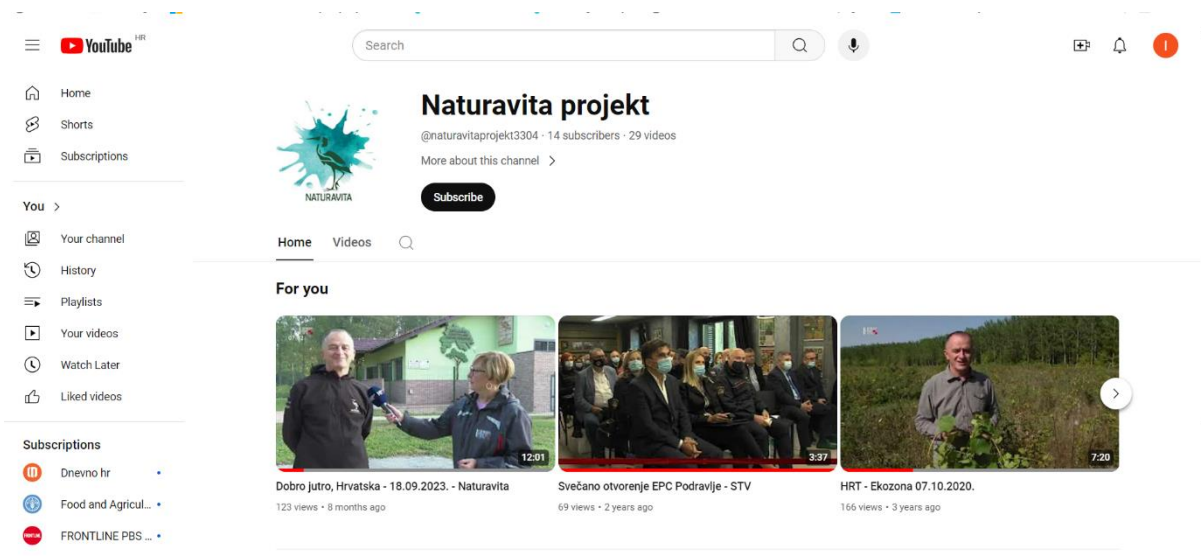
YouTube HR

Search

I

Home
Shorts
Subscriptions

You >
Your channel
History
Playlists
Your videos
Watch Later
Liked videos

Subscriptions
Dnevno hr
Food and Agricul...
FRONTLINE PBS ...

NATURAVITA

Naturavita projekt
@naturavitaprojekt3304 · 14 subscribers · 29 videos
More about this channel >
Subscribe

Home Videos

For you

12:01
Dobro jutro, Hrvatska - 18.09.2023. - Naturavita
123 views · 8 months ago

3:37
Svečano otvorenje EPC Podravlje - STV
69 views · 2 years ago

7:20
HRT - Ekozona 07.10.2020.
166 views · 3 years ago